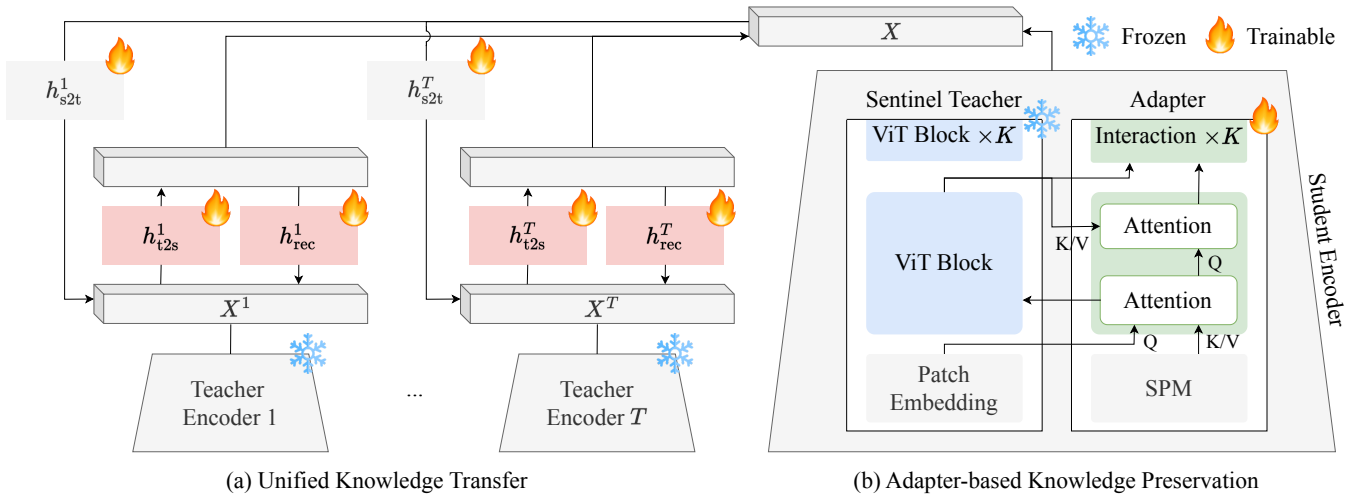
$X$

Frozen Trainable

$h^1_{\text{s2t}}$

$h^T_{\text{s2t}}$

$h^1_{\text{t2s}}$ $h^1_{\text{rec}}$

$X^1$

Teacher Encoder 1

$h^T_{\text{t2s}}$ $h^T_{\text{rec}}$

$X^T$

...

Teacher Encoder $T$

(a) Unified Knowledge Transfer

Sentinel Teacher

ViT Block $\times K$

ViT Block

Patch Embedding

Adapter

Interaction $\times K$

K/V

Attention

Q

Attention

Q

K/V

SPM

Student Encoder

(b) Adapter-based Knowledge Preservation